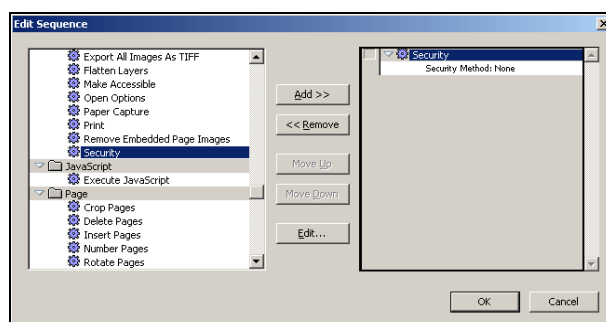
Edit Sequence

Export All Images As TIFF
Flatten Layers
Make Accessible
Open Options
Paper Capture
Print
Remove Embedded Page Images
Security
JavaScript
Execute JavaScript
Page
Crop Pages
Delete Pages
Insert Pages
Number Pages
Rotate Pages

Add >>
<< Remove
Move Up
Move Down
Edit...

Security
Security Method: None

OK
Cancel